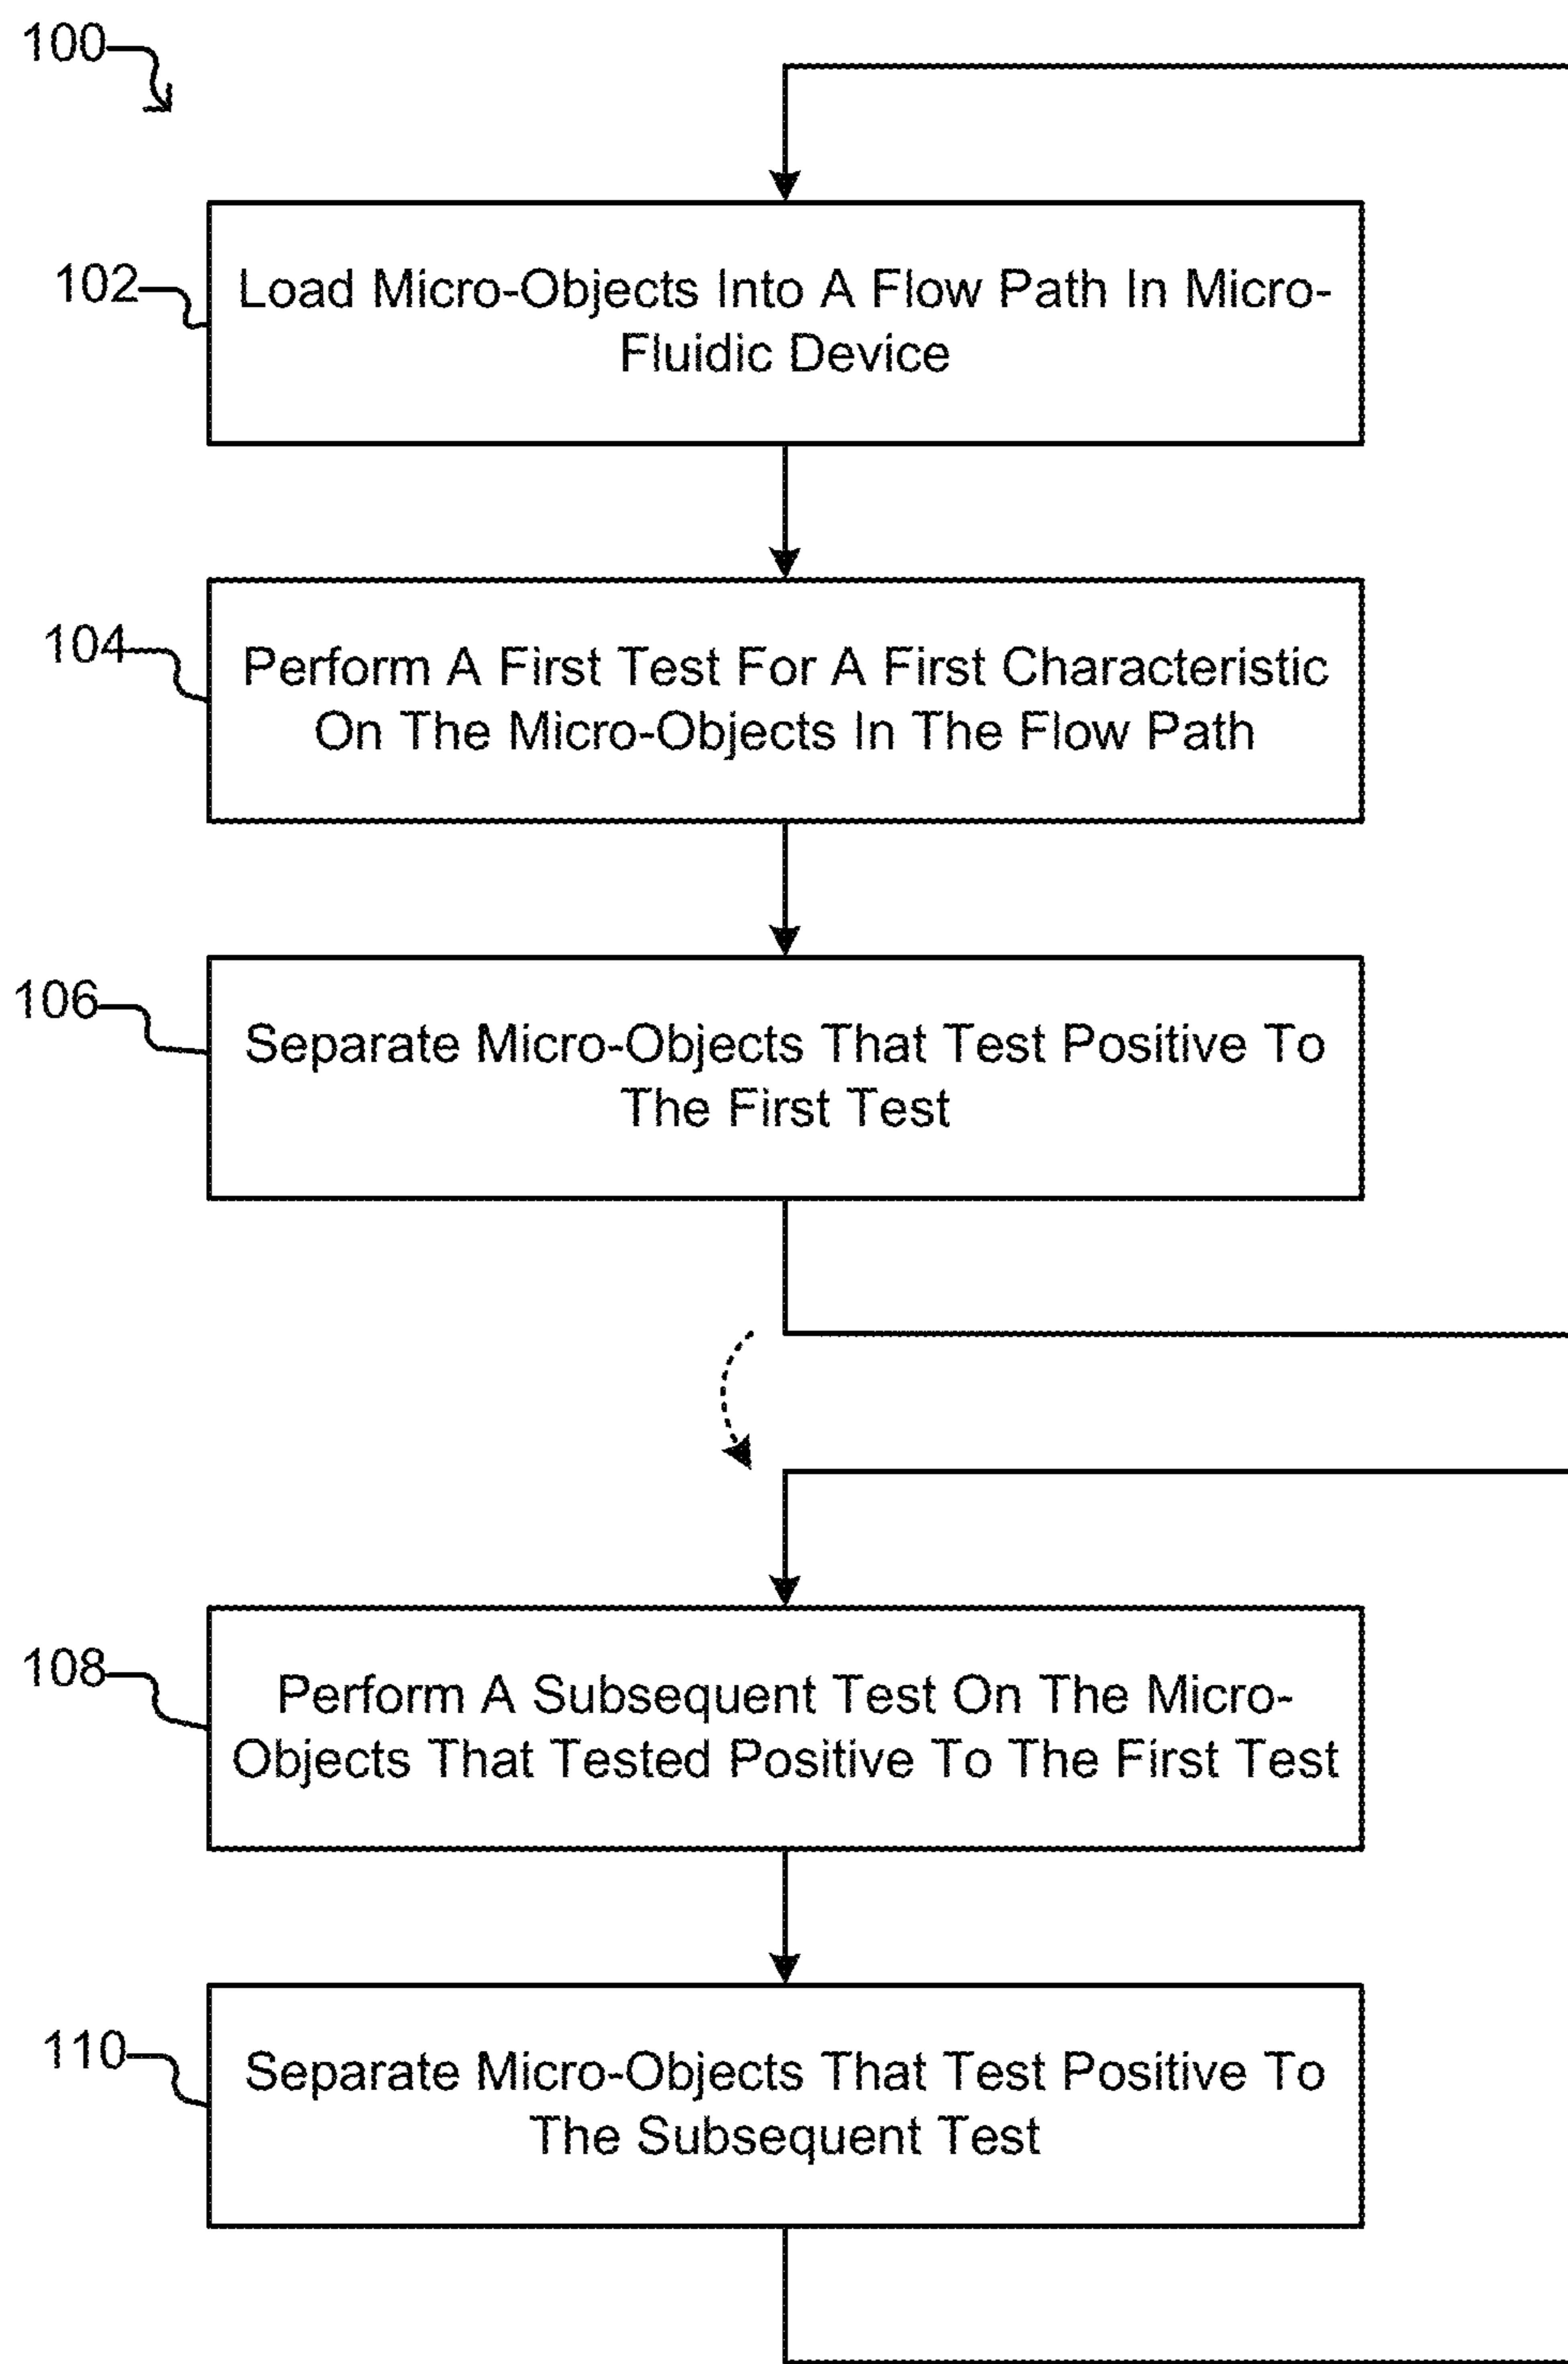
100

102

Load Micro-Objects Into A Flow Path In Micro-Fluidic Device

104

Perform A First Test For A First Characteristic On The Micro-Objects In The Flow Path

106

Separate Micro-Objects That Test Positive To The First Test

108

Perform A Subsequent Test On The Micro-Objects That Tested Positive To The First Test

110

Separate Micro-Objects That Test Positive To The Subsequent Test